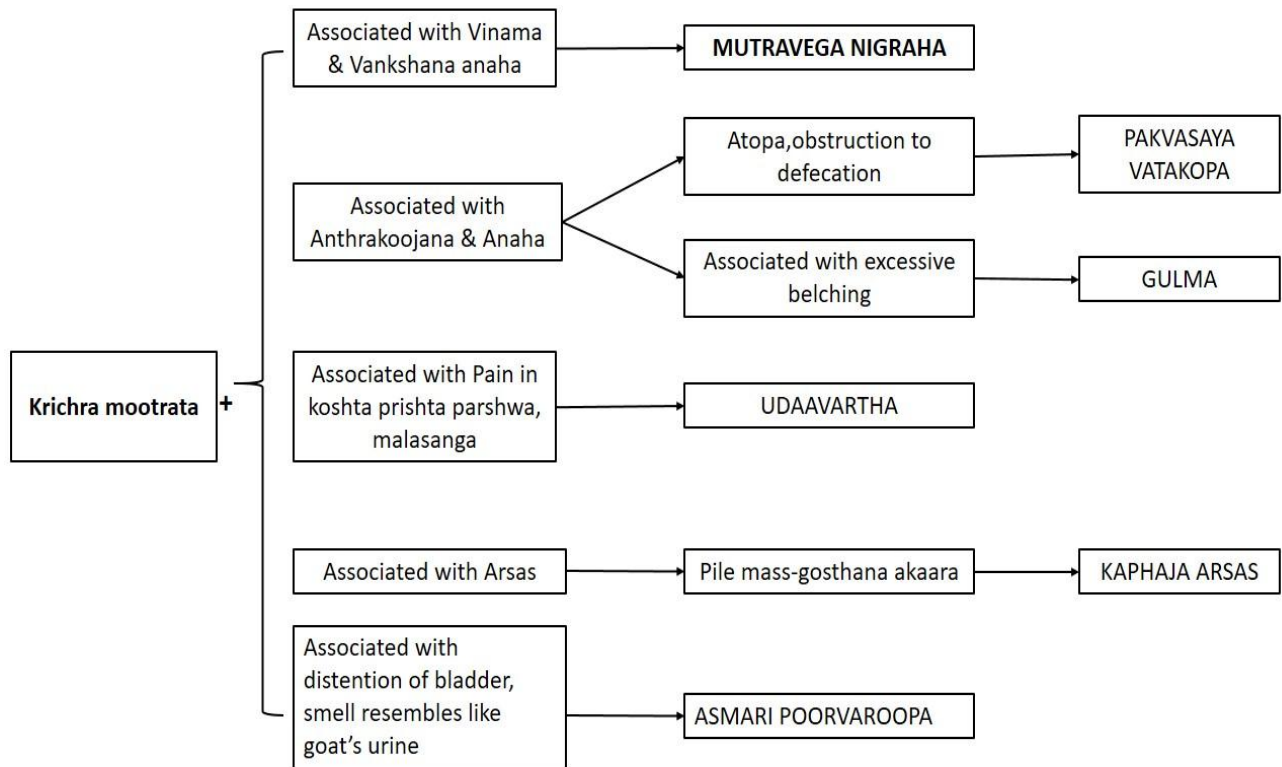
Krichra mootrata +

Associated with Vinama & Vankshana anaha

MUTRAVEGA NIGRAHA

Associated with Anthrakoojana & Anaha

Atopa,obstruction to defecation

PAKVASAYA VATAKOPA

Associated with excessive belching

GULMA

Associated with Pain in koshta prishta parshwa, malasanga

UDAAVARTHA

Associated with Arsas

Pile mass-gosthana akaara

KAPHAJA ARSAS

Associated with distention of bladder, smell resembles like goat's urine

ASMARI POORVAROOPA